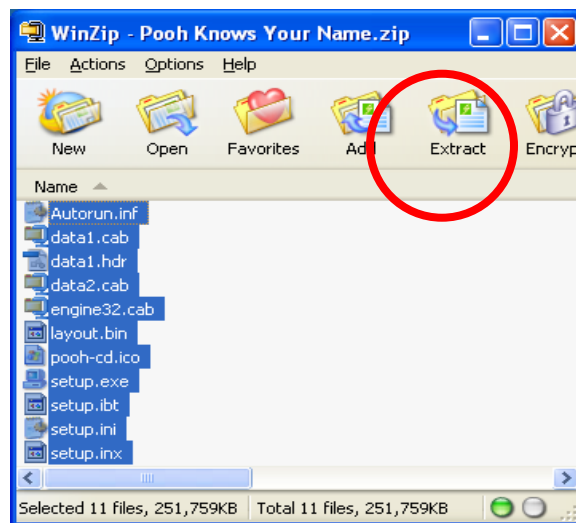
WinZip - Pooh Knows Your Name.zip

File Actions Options Help

New Open Favorites Add Extract Encryp

Name

Autorun.inf
data1.cab
data1.hdr
data2.cab
engine32.cab
layout.bin
pooh-cd.ico
setup.exe
setup.ibt
setup.ini
setup.inx

Selected 11 files, 251,759KB Total 11 files, 251,759KB